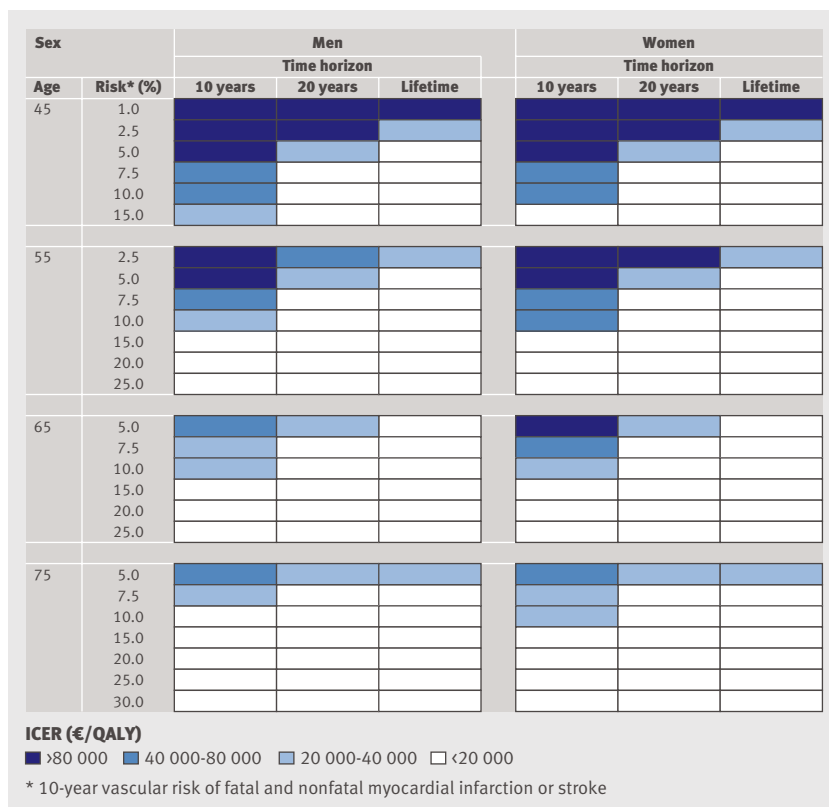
| Sex | | Men | | | Women | | |
|---|---|---|---|---|---|---|---|
| | | Time horizon | | | Time horizon | | |
| Age | Risk* (%) | 10 years | 20 years | Lifetime | 10 years | 20 years | Lifetime |
| 45 | 1.0 | | | | | | |
| | 2.5 | | | | | | |
| | 5.0 | | | | | | |
| | 7.5 | | | | | | |
| | 10.0 | | | | | | |
| | 15.0 | | | | | | |
| 55 | 2.5 | | | | | | |
| | 5.0 | | | | | | |
| | 7.5 | | | | | | |
| | 10.0 | | | | | | |
| | 15.0 | | | | | | |
| | 20.0 | | | | | | |
| | 25.0 | | | | | | |
| 65 | 5.0 | | | | | | |
| | 7.5 | | | | | | |
| | 10.0 | | | | | | |
| | 15.0 | | | | | | |
| | 20.0 | | | | | | |
| | 25.0 | | | | | | |
| 75 | 5.0 | | | | | | |
| | 7.5 | | | | | | |
| | 10.0 | | | | | | |
| | 15.0 | | | | | | |
| | 20.0 | | | | | | |
| | 25.0 | | | | | | |
| | 30.0 | | | | | | |

ICER (€/QALY)

›80 000 40 000-80 000 20 000-40 000 ‹20 000

* 10-year vascular risk of fatal and nonfatal myocardial infarction or stroke